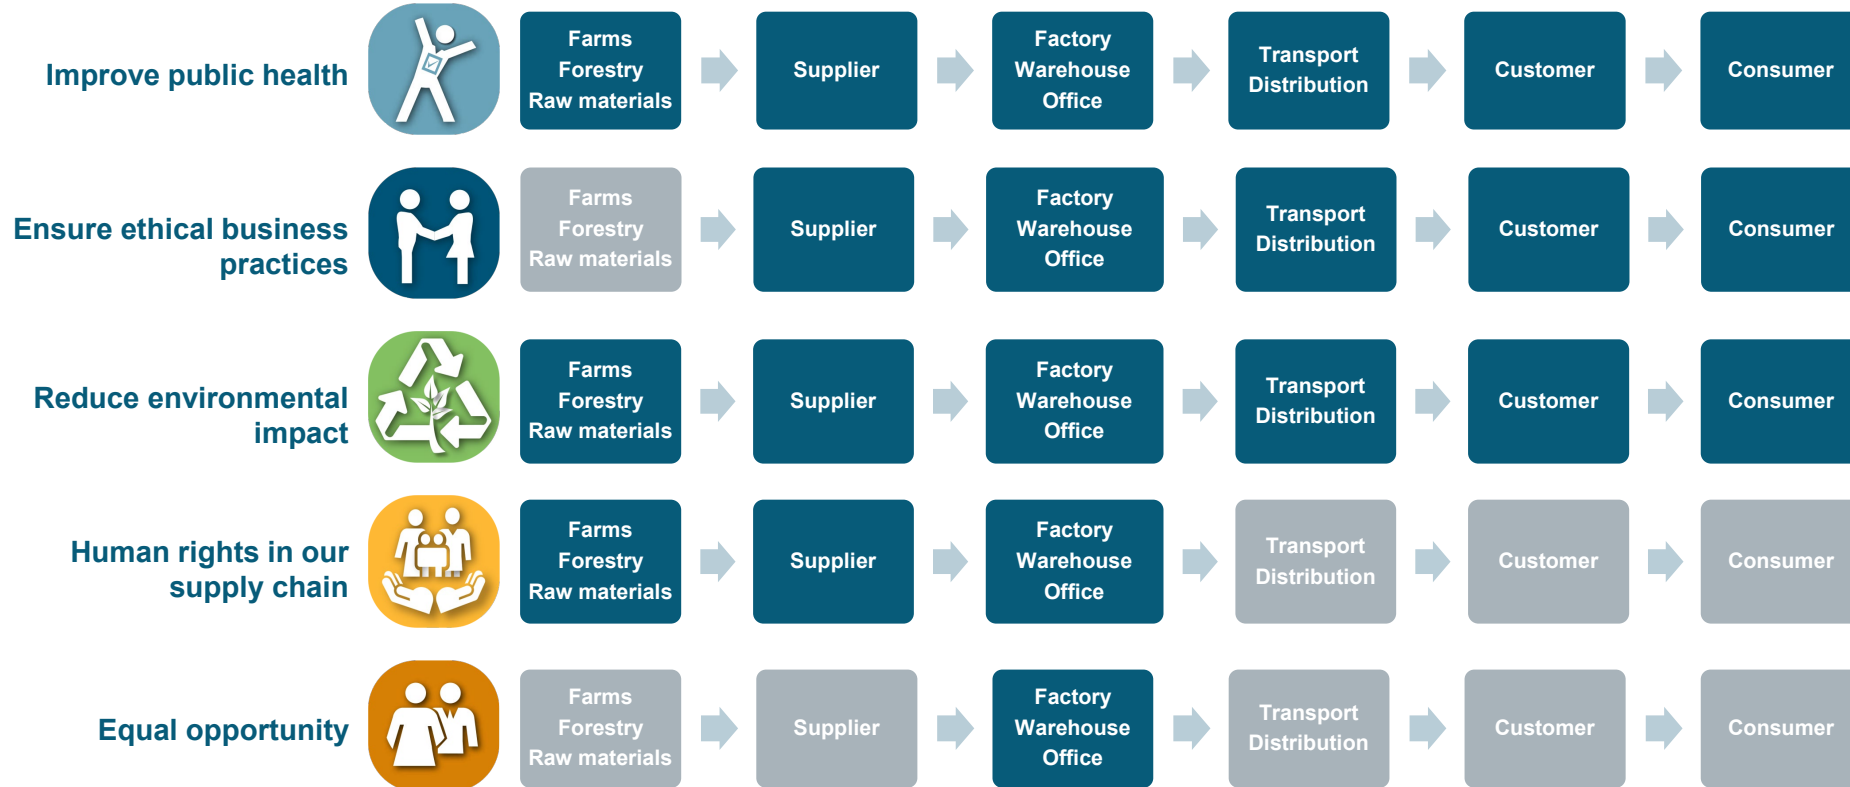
Improve public health

Farms
Forestry
Raw materials

Supplier

Factory
Warehouse
Office

Transport
Distribution

Customer

Consumer

Ensure ethical business practices

Farms
Forestry
Raw materials

Supplier

Factory
Warehouse
Office

Transport
Distribution

Customer

Consumer

Reduce environmental impact

Farms
Forestry
Raw materials

Supplier

Factory
Warehouse
Office

Transport
Distribution

Customer

Consumer

Human rights in our supply chain

Farms
Forestry
Raw materials

Supplier

Factory
Warehouse
Office

Transport
Distribution

Customer

Consumer

Equal opportunity

Farms
Forestry
Raw materials

Supplier

Factory
Warehouse
Office

Transport
Distribution

Customer

Consumer